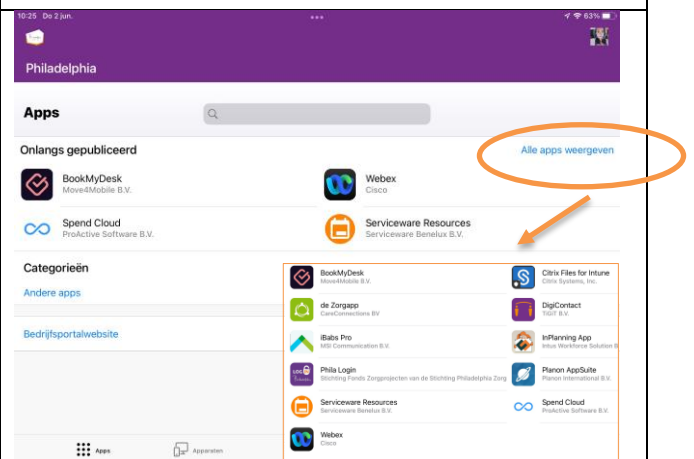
10:25 Do 2 jun.
63%

Philadelphia

Apps

Onlangs gepubliceerd

Alle apps weergeven

BookMyDesk
Move4Mobile B.V.

Webex
Cisco

Spend Cloud
ProActive Software B.V.

Serviceware Resources
Serviceware Benelux B.V.

Categorieën

Andere apps

Bedrijfsportalwebsite

BookMyDesk
Move4Mobile B.V.

Citrix Files for Intune
Citrix Systems, Inc.

de Zorgapp
CareConnections BV

DigiContact
TIGIT B.V.

iBabs Pro
MSI Communication B.V.

InPlanning App
Intus Workforce Solution B.

Phila Login
Stichting Fonds Zorgprojecten van de Stichting Philadelphia Zorg

Planon AppSuite
Planon International B.V.

Serviceware Resources
Serviceware Benelux B.V.

Spend Cloud
ProActive Software B.V.

Webex
Cisco

Apps

Apparaten